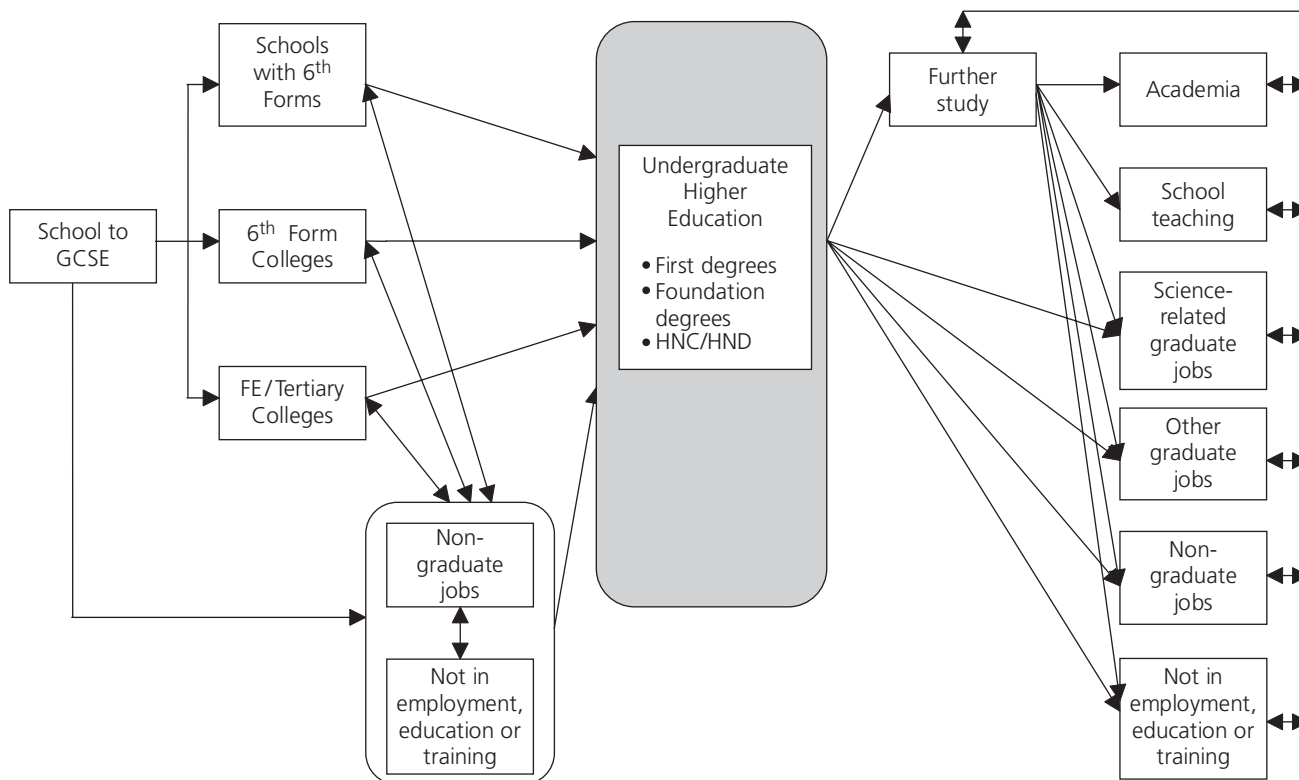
School to GCSE

Schools with 6$^{th}$ Forms

6$^{th}$ Form Colleges

FE/Tertiary Colleges

Non-graduate jobs

Not in employment, education or training

Undergraduate Higher Education

• First degrees
• Foundation degrees
• HNC/HND

Further study

Academia

School teaching

Science-related graduate jobs

Other graduate jobs

Non-graduate jobs

Not in employment, education or training